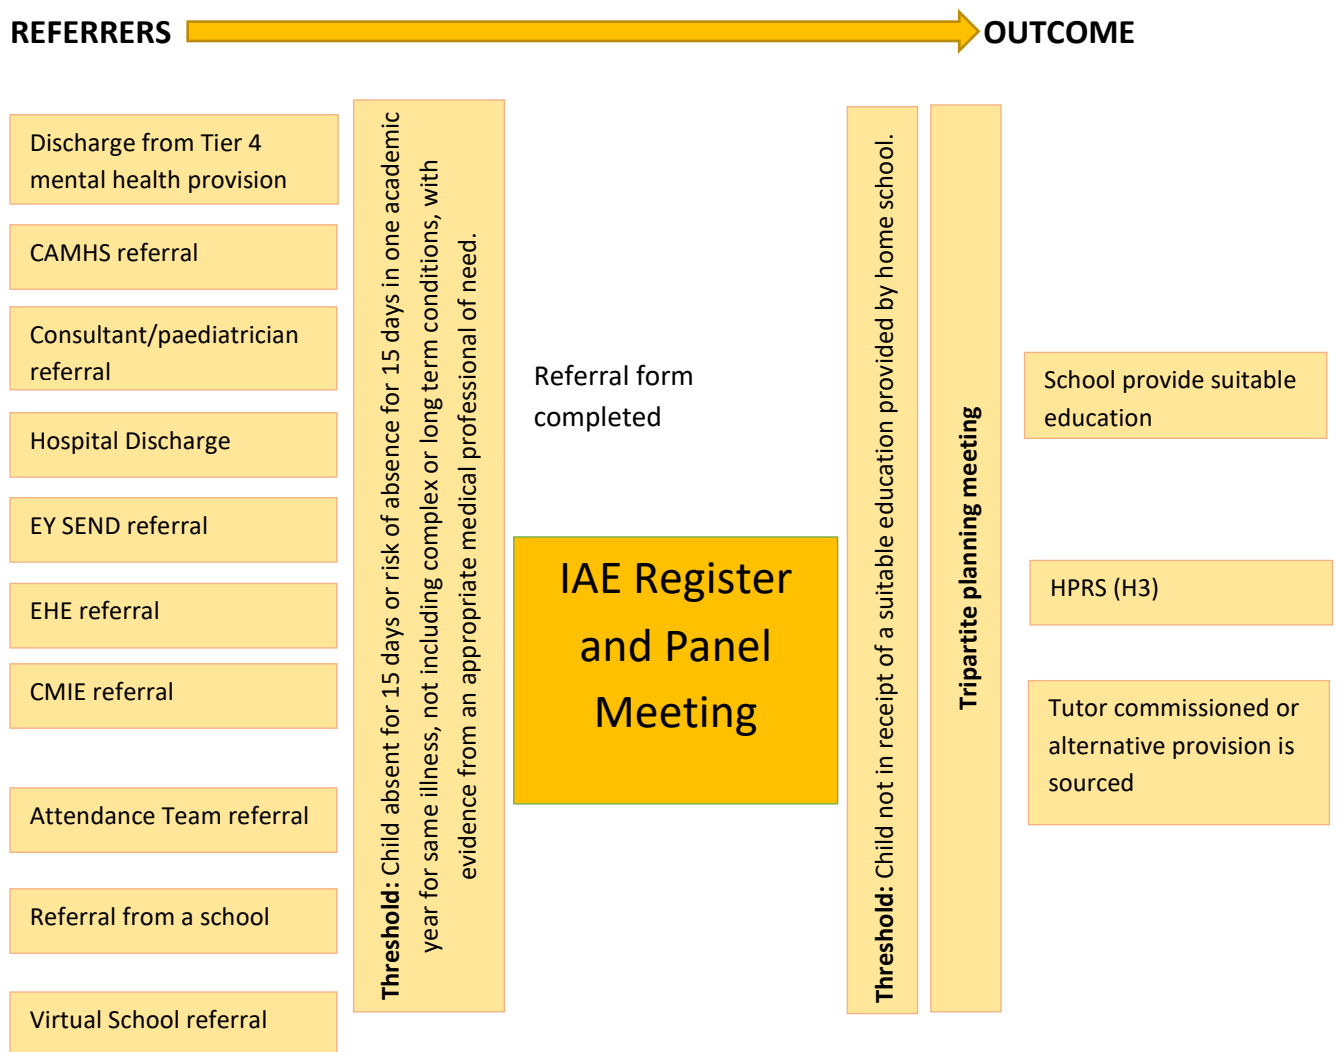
REFERRERS OUTCOME

Discharge from Tier 4 mental health provision

CAMHS referral

Consultant/paediatrician referral

Hospital Discharge

EY SEND referral

EHE referral

CMIE referral

Attendance Team referral

Referral from a school

Virtual School referral

Threshold: Child absent for 15 days or risk of absence for 15 days in one academic year for same illness, not including complex or long term conditions, with evidence from an appropriate medical professional of need.

Referral form completed

IAE Register and Panel Meeting

Threshold: Child not in receipt of a suitable education provided by home school.

Tripartite planning meeting

School provide suitable education

HPRS (H3)

Tutor commissioned or alternative provision is sourced